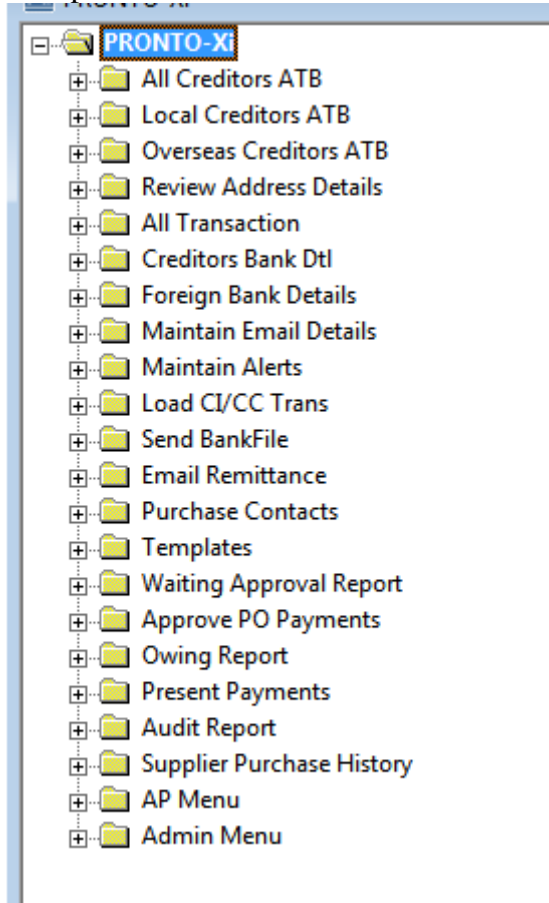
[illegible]

PRONTO-Xi

All Creditors ATB

Local Creditors ATB

Overseas Creditors ATB

Review Address Details

All Transaction

Creditors Bank Dtl

Foreign Bank Details

Maintain Email Details

Maintain Alerts

Load CI/CC Trans

Send BankFile

Email Remittance

Purchase Contacts

Templates

Waiting Approval Report

Approve PO Payments

Owing Report

Present Payments

Audit Report

Supplier Purchase History

AP Menu

Admin Menu